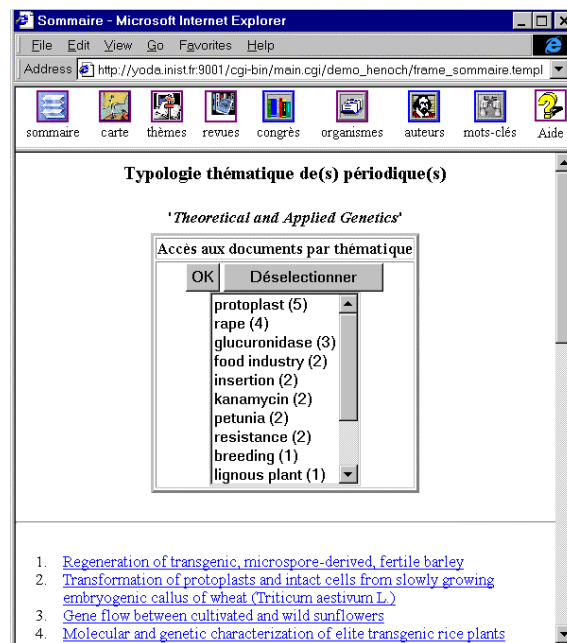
Sommaire - Microsoft Internet Explorer

File Edit View Go Favorites Help

Address http://yoda.inist.fr:9001/cgi-bin/main.cgi/demo_henoch/frame_sommaire.templ

sommaire carte thèmes revues congrès organismes auteurs mots-clés Aide

Typologie thématique de(s) périodique(s)

'Theoretical and Applied Genetics'

Accès aux documents par thématique

OK Déselectionner

protoplast (5)
rape (4)
glucuronidase (3)
food industry (2)
insertion (2)
kanamycin (2)
petunia (2)
resistance (2)
breeding (1)
lignous plant (1)

1. Regeneration of transgenic, microspore-derived, fertile barley
2. Transformation of protoplasts and intact cells from slowly growing embryogenic callus of wheat (Triticum aestivum L.)
3. Gene flow between cultivated and wild sunflowers
4. Molecular and genetic characterization of elite transgenic rice plants